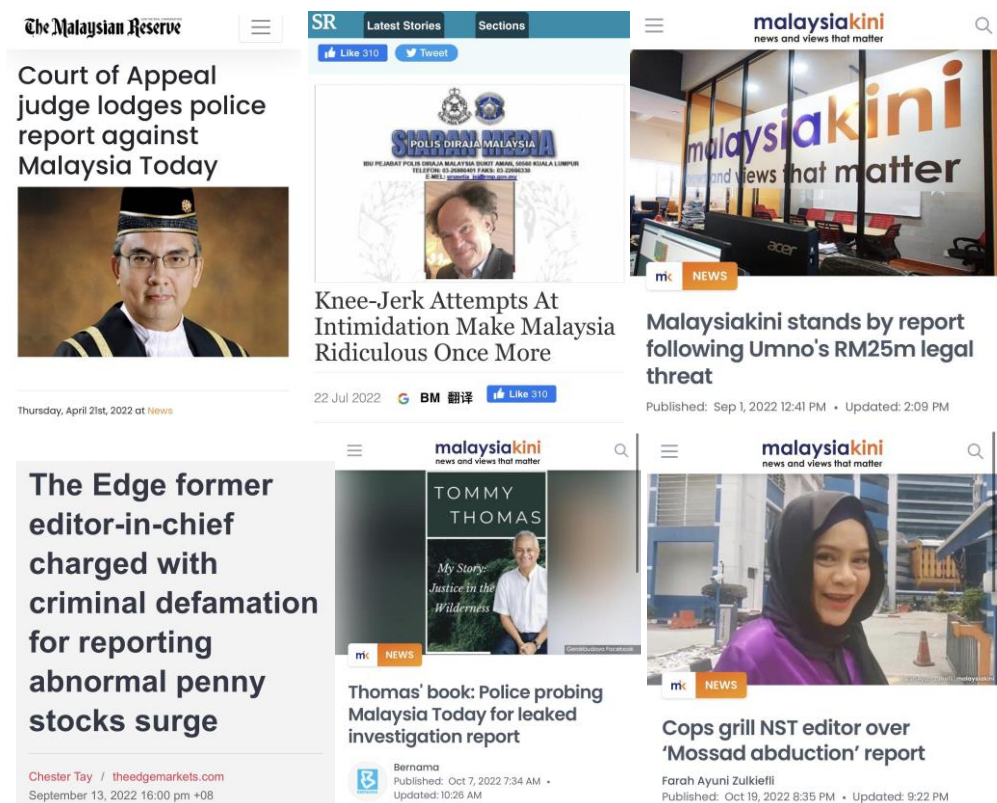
The Malaysian Reserve

Court of Appeal judge lodges police report against Malaysia Today

Thursday, April 21st, 2022 at News

SR Latest Stories Sections

Like 310 Tweet

SIARAN MEDIA
POLIS DIRAJA MALAYSIA
IBU PEJABAT POLIS DIRAJA MALAYSIA BUKIT AMAN, 50560 KUALA LUMPUR
TELEFON: 03-26900401 FAKS: 03-22066330
E-MEL: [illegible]

Knee-Jerk Attempts At Intimidation Make Malaysia Ridiculous Once More

22 Jul 2022 BM 翻译 Like 310

malaysiakini
news and views that matter

malaysiakini
news and views that matter
acer

mk NEWS

Malaysiakini stands by report following Umno's RM25m legal threat

Published: Sep 1, 2022 12:41 PM • Updated: 2:09 PM

The Edge former editor-in-chief charged with criminal defamation for reporting abnormal penny stocks surge

Chester Tay / theedgemarkets.com
September 13, 2022 16:00 pm +08

malaysiakini
news and views that matter

TOMMY THOMAS
My Story: Justice in the Wilderness

Gerakbudaya Facebook

mk NEWS

Thomas' book: Police probing Malaysia Today for leaked investigation report

Bernama
Published: Oct 7, 2022 7:34 AM •
Updated: 10:26 AM

malaysiakini
news and views that matter

malaysiakini

mk NEWS

Cops grill NST editor over 'Mossad abduction' report

Farah Ayuni Zulkiefli
Published: Oct 19, 2022 8:35 PM • Updated: 9:22 PM